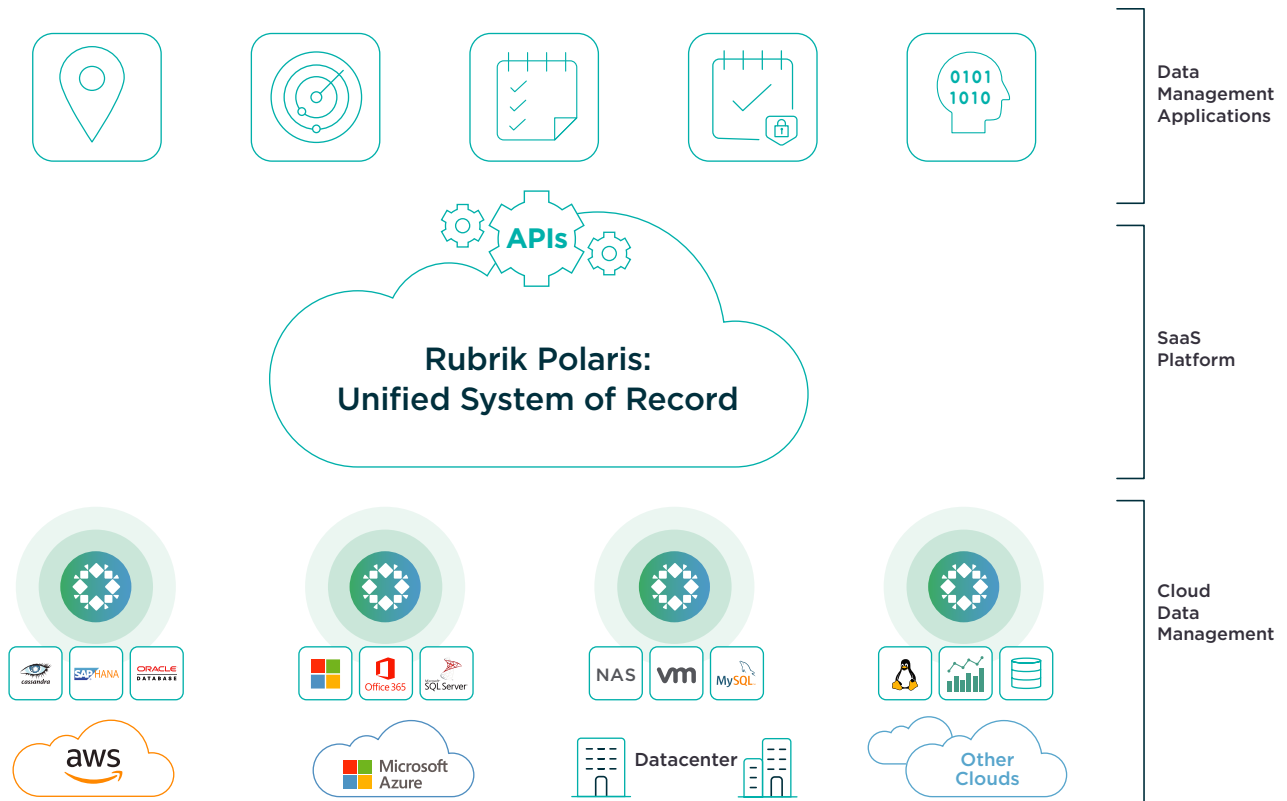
0101
1010

Data Management Applications

APIs

Rubrik Polaris:
Unified System of Record

SaaS Platform

cassandra
SAP HANA
ORACLE DATABASE
aws

Office 365
SQL Server
Microsoft Azure

NAS
vm
MySQL
Datacenter

Other Clouds

Cloud Data Management